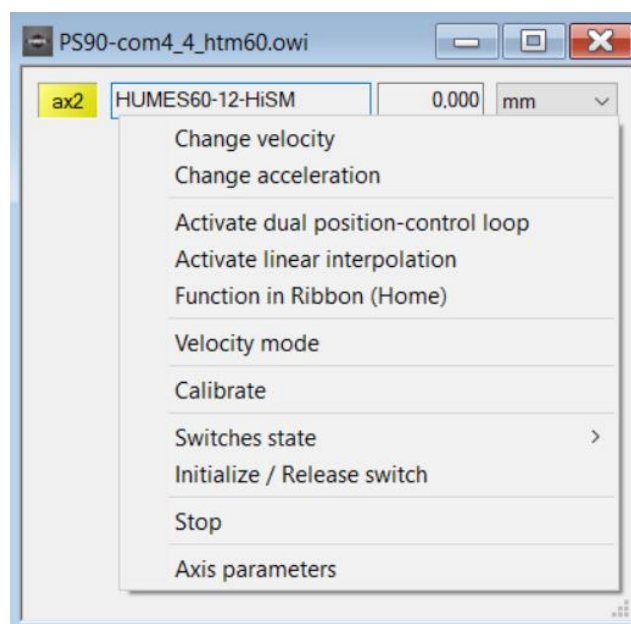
PS90-com4_4_htm60.owi

ax2 HUMES60-12-HiSM 0,000 mm

Change velocity
Change acceleration

Activate dual position-control loop
Activate linear interpolation
Function in Ribbon (Home)

Velocity mode

Calibrate

Switches state >
Initialize / Release switch

Stop

Axis parameters